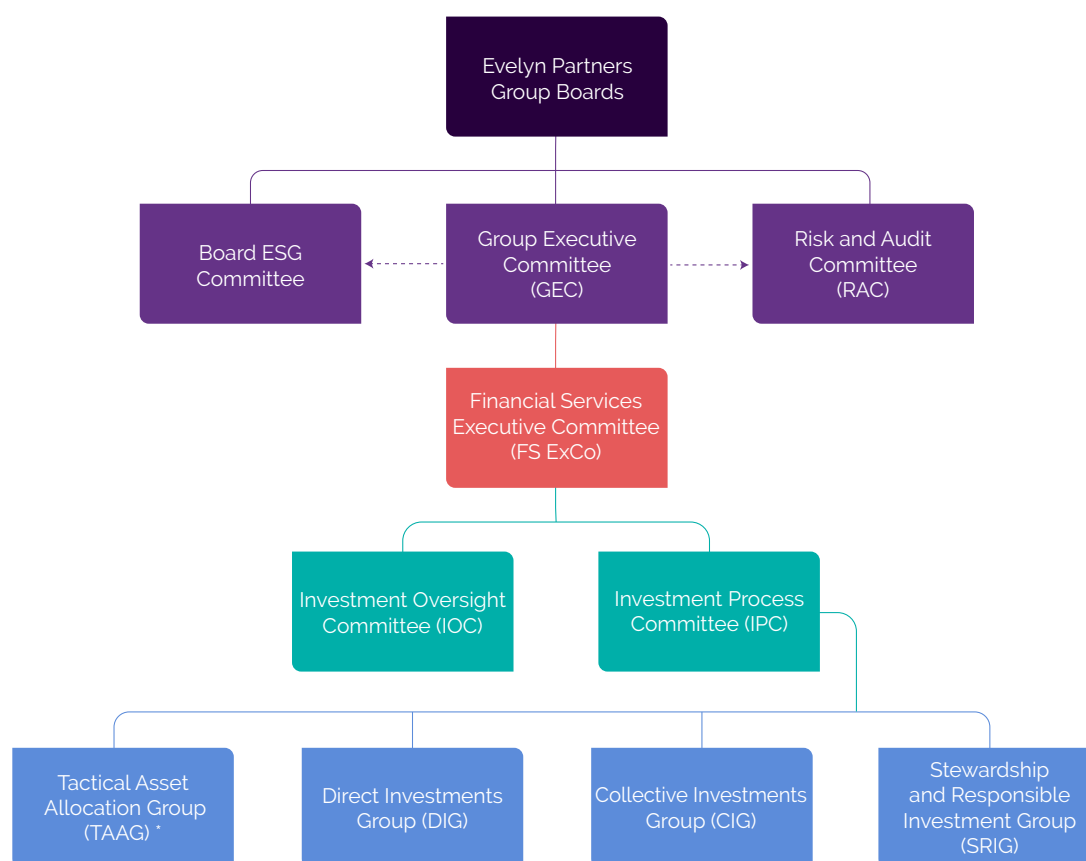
Evelyn Partners Group Boards

Board ESG Committee

Group Executive Committee (GEC)

Risk and Audit Committee (RAC)

Financial Services Executive Committee (FS ExCo)

Investment Oversight Committee (IOC)

Investment Process Committee (IPC)

Tactical Asset Allocation Group (TAAG) *

Direct Investments Group (DIG)

Collective Investments Group (CIG)

Stewardship and Responsible Investment Group (SRIG)